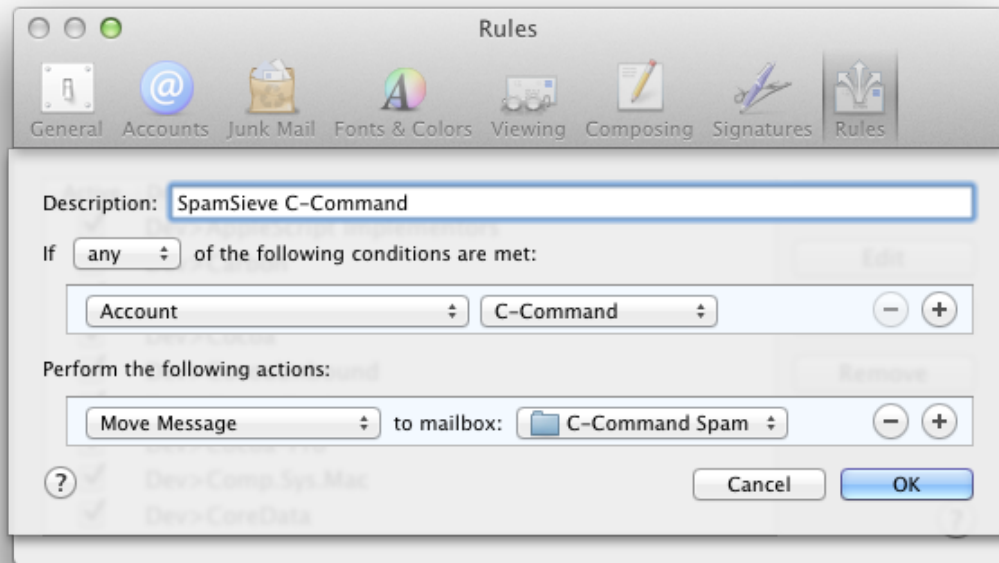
Rules

General Accounts Junk Mail Fonts & Colors Viewing Composing Signatures Rules

Description: SpamSieve C-Command

If any of the following conditions are met:

Account C-Command

Perform the following actions:

Move Message to mailbox: C-Command Spam

?

Cancel OK